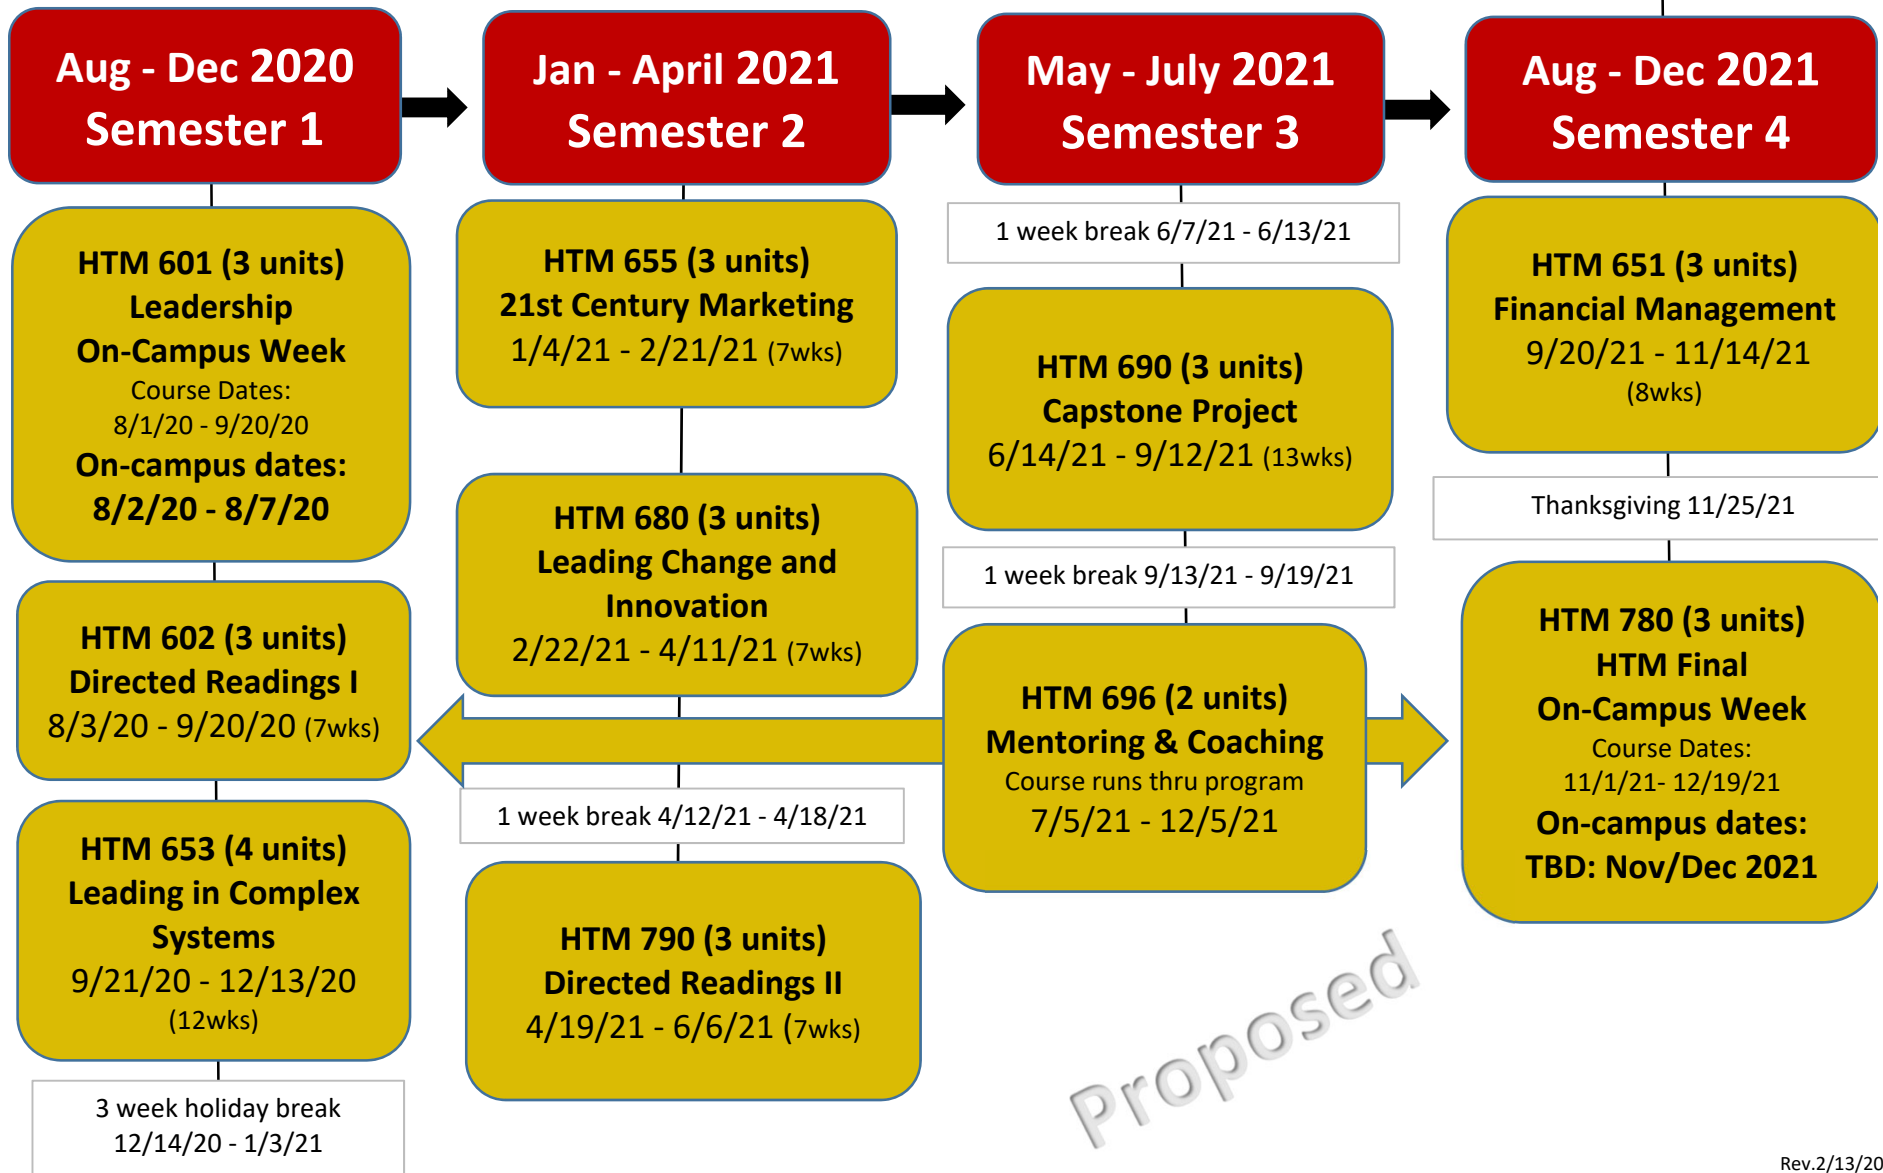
Aug - Dec 2020
Semester 1

Jan - April 2021
Semester 2

May - July 2021
Semester 3

Aug - Dec 2021
Semester 4

HTM 601 (3 units)
Leadership
On-Campus Week
Course Dates:
8/1/20 - 9/20/20
On-campus dates:
8/2/20 - 8/7/20

HTM 602 (3 units)
Directed Readings I
8/3/20 - 9/20/20 (7wks)

HTM 653 (4 units)
Leading in Complex Systems
9/21/20 - 12/13/20
(12wks)

3 week holiday break
12/14/20 - 1/3/21

HTM 655 (3 units)
21st Century Marketing
1/4/21 - 2/21/21 (7wks)

HTM 680 (3 units)
Leading Change and Innovation
2/22/21 - 4/11/21 (7wks)

1 week break 4/12/21 - 4/18/21

HTM 790 (3 units)
Directed Readings II
4/19/21 - 6/6/21 (7wks)

1 week break 6/7/21 - 6/13/21

HTM 690 (3 units)
Capstone Project
6/14/21 - 9/12/21 (13wks)

1 week break 9/13/21 - 9/19/21

HTM 696 (2 units)
Mentoring & Coaching
Course runs thru program
7/5/21 - 12/5/21

HTM 651 (3 units)
Financial Management
9/20/21 - 11/14/21
(8wks)

Thanksgiving 11/25/21

HTM 780 (3 units)
HTM Final
On-Campus Week
Course Dates:
11/1/21- 12/19/21
On-campus dates:
TBD: Nov/Dec 2021

Proposed

Rev.2/13/20